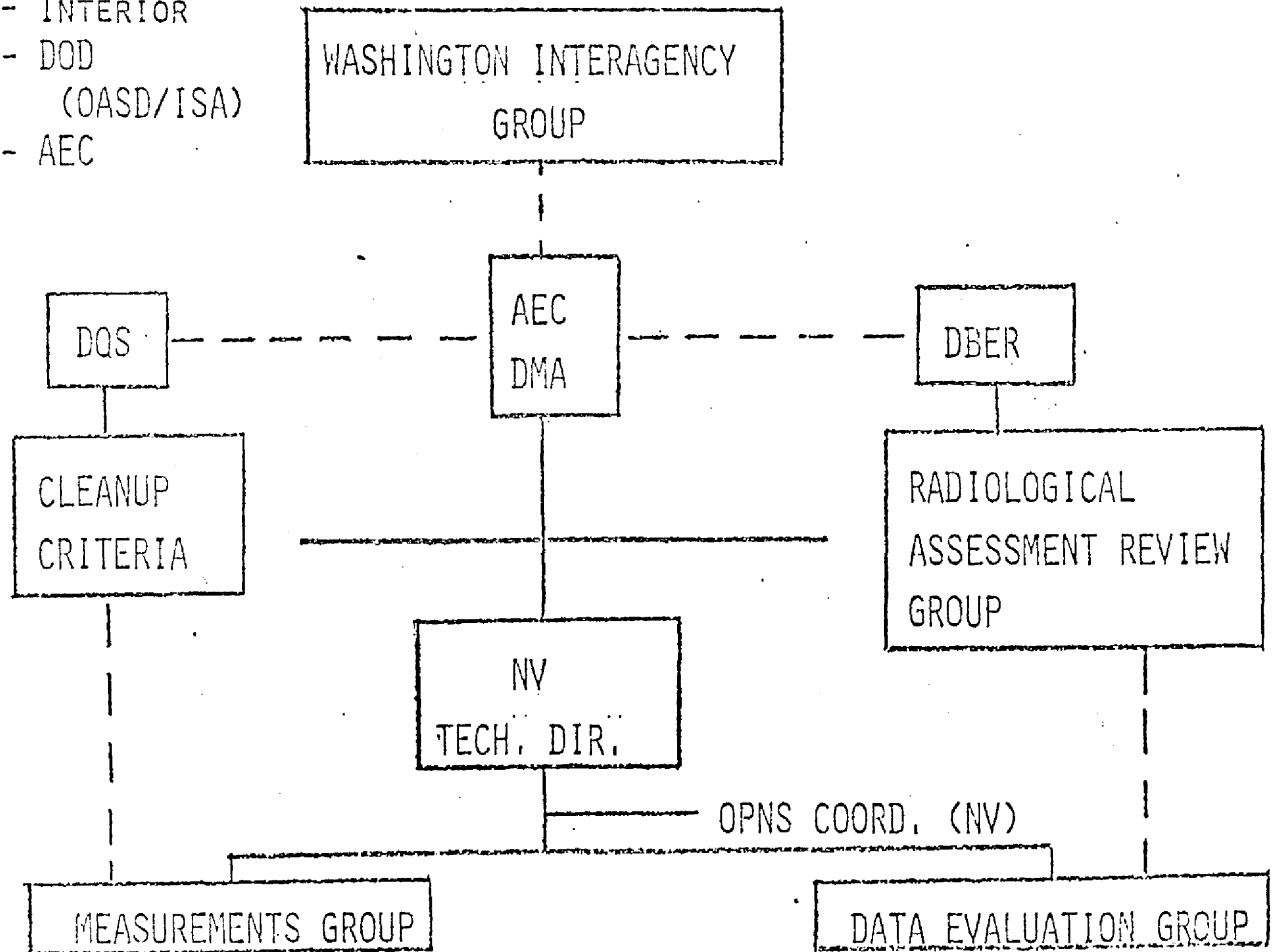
- INTERIOR
- DOD (OASD/ISA)
- AEC

WASHINGTON INTERAGENCY GROUP

DQS

AEC DMA

DBER

CLEANUP CRITERIA

RADIOLOGICAL ASSESSMENT REVIEW GROUP

NV TECH. DIR.

OPNS COORD. (NV)

MEASUREMENTS GROUP

DATA EVALUATION GROUP